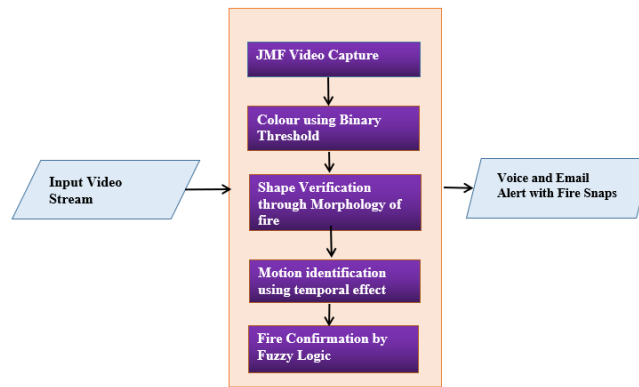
Input Video Stream

JMF Video Capture

Colour using Binary Threshold

Shape Verification through Morphology of fire

Motion identification using temporal effect

Fire Confirmation by Fuzzy Logic

Voice and Email Alert with Fire Snaps